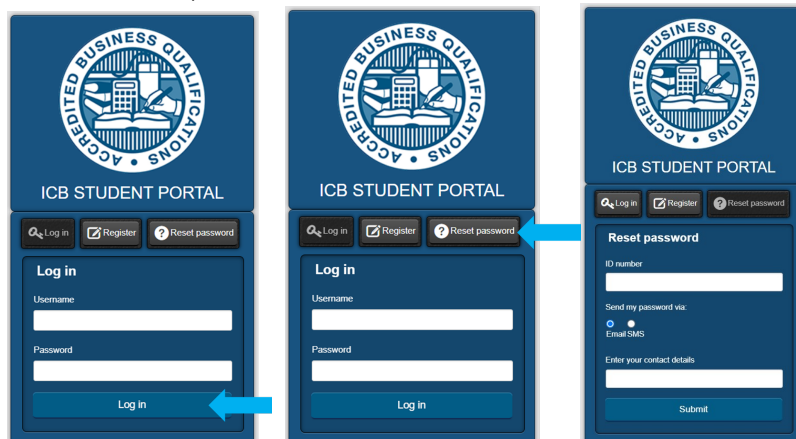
ACCREDITED BUSINESS QUALIFICATIONS

ICB STUDENT PORTAL

Log in Register Reset password

Log in

Username

Password

Log in

ACCREDITED BUSINESS QUALIFICATIONS

ICB STUDENT PORTAL

Log in Register Reset password

Log in

Username

Password

Log in

ACCREDITED BUSINESS QUALIFICATIONS

ICB STUDENT PORTAL

Log in Register Reset password

Reset password

ID number

Send my password via:

Email SMS

Enter your contact details

Submit